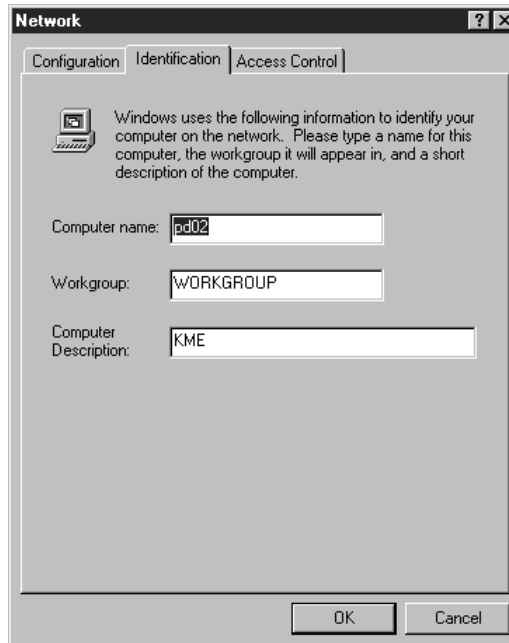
Network

?

Configuration | Identification | Access Control

Windows uses the following information to identify your computer on the network. Please type a name for this computer, the workgroup it will appear in, and a short description of the computer.

Computer name: pd02

Workgroup: WORKGROUP

Computer Description: KME

OK

Cancel